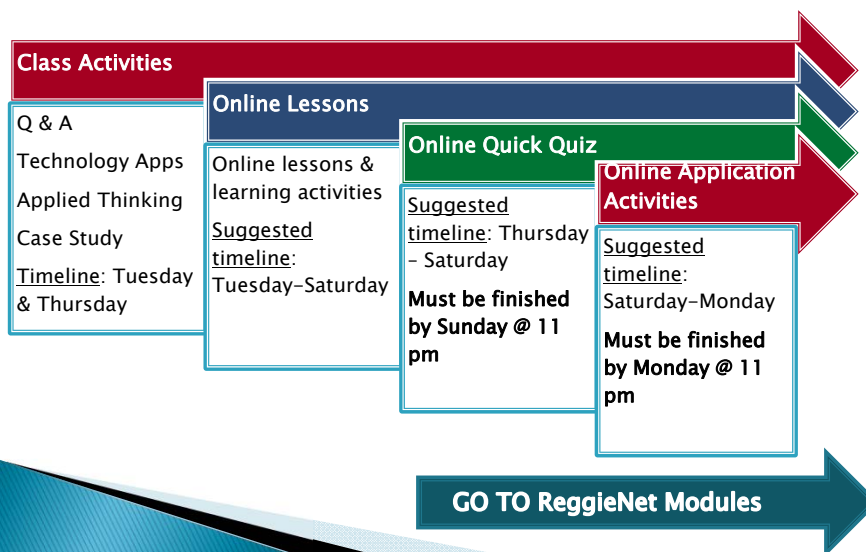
Class Activities

Q & A

Technology Apps

Applied Thinking

Case Study

Timeline: Tuesday & Thursday

Online Lessons

Online lessons & learning activities

Suggested timeline: Tuesday-Saturday

Online Quick Quiz

Suggested timeline: Thursday – Saturday

Must be finished by Sunday @ 11 pm

Online Application Activities

Suggested timeline: Saturday-Monday

Must be finished by Monday @ 11 pm

GO TO ReggieNet Modules